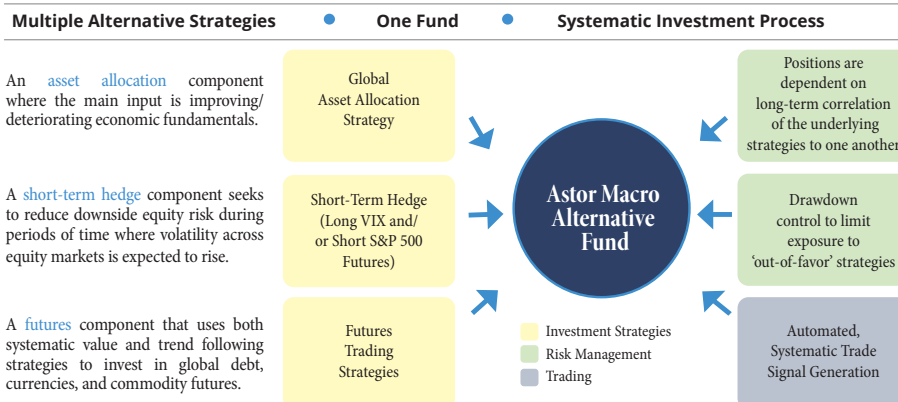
Multiple Alternative Strategies • One Fund • Systematic Investment Process

An asset allocation component where the main input is improving/ deteriorating economic fundamentals.

A short-term hedge component seeks to reduce downside equity risk during periods of time where volatility across equity markets is expected to rise.

A futures component that uses both systematic value and trend following strategies to invest in global debt, currencies, and commodity futures.

Global Asset Allocation Strategy

Short-Term Hedge (Long VIX and/ or Short S&P 500 Futures)

Futures Trading Strategies

Astor Macro Alternative Fund

Investment Strategies
Risk Management
Trading

Positions are dependent on long-term correlation of the underlying strategies to one another

Drawdown control to limit exposure to 'out-of-favor' strategies

Automated, Systematic Trade Signal Generation